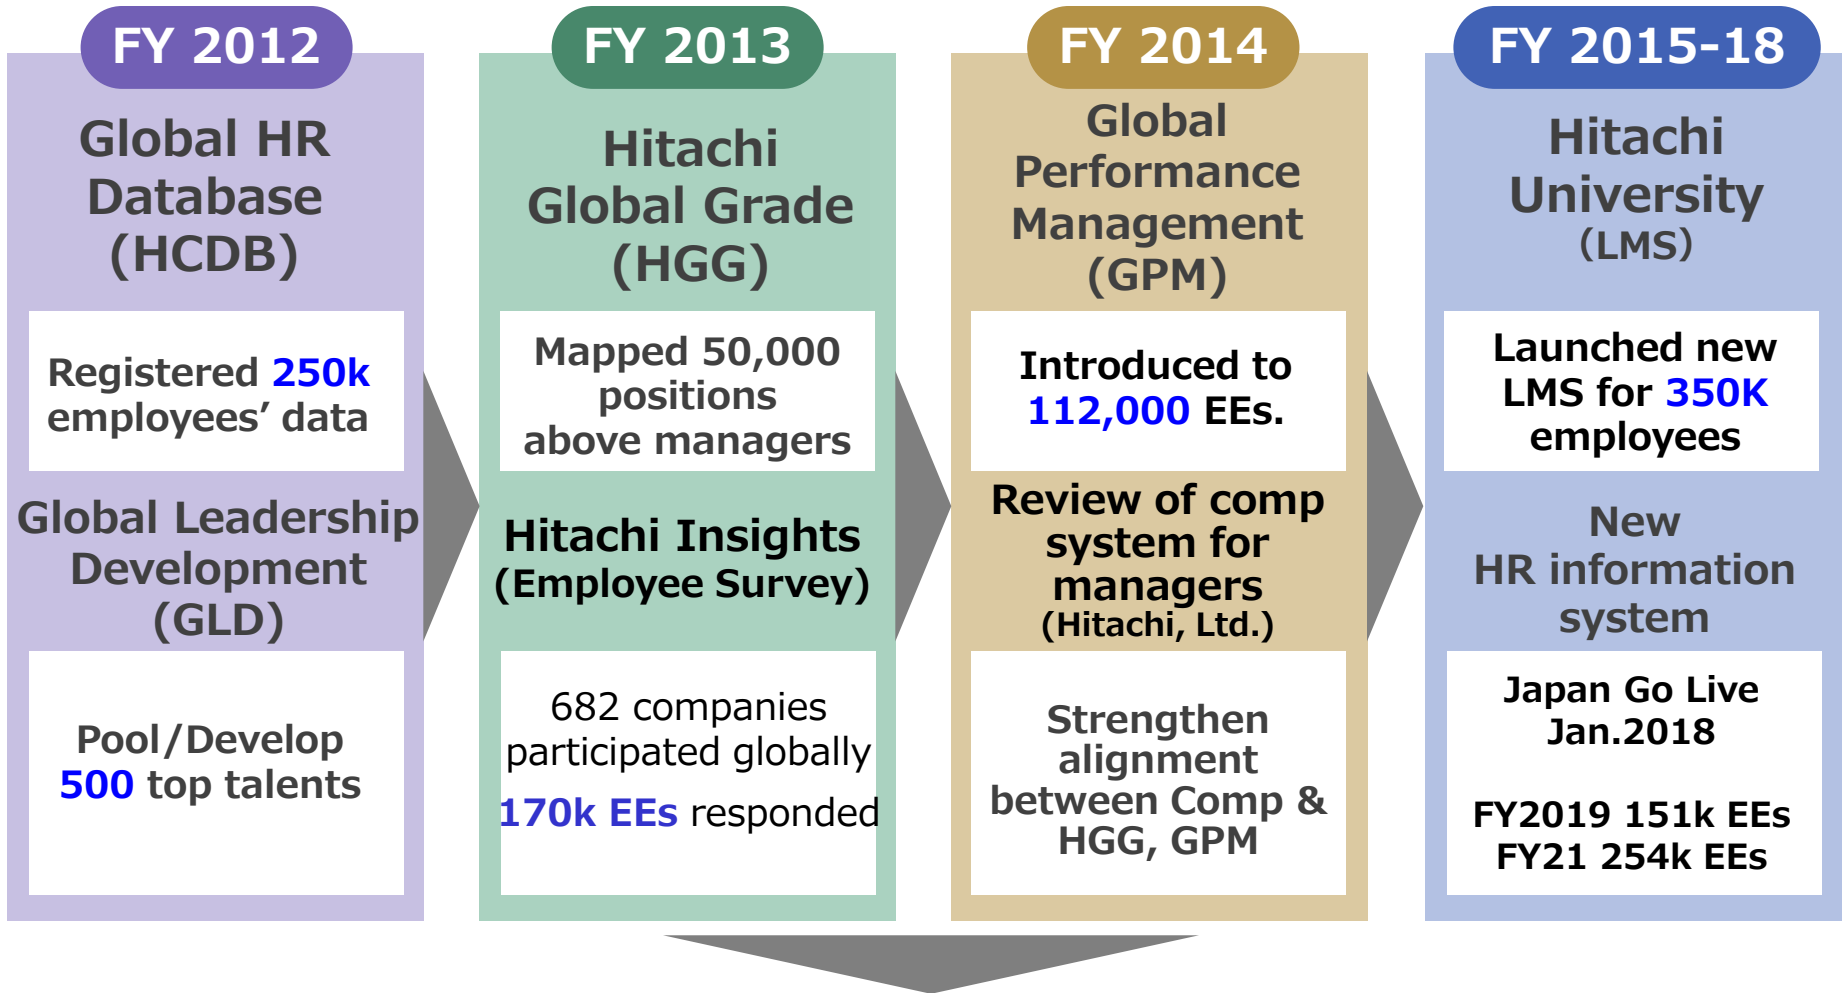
FY 2012

Global HR Database (HCDB)

Registered 250k employees' data

Global Leadership Development (GLD)

Pool/Develop 500 top talents

FY 2013

Hitachi Global Grade (HGG)

Mapped 50,000 positions above managers

Hitachi Insights (Employee Survey)

682 companies participated globally

170k EEs responded

FY 2014

Global Performance Management (GPM)

Introduced to 112,000 EEs.

Review of comp system for managers (Hitachi, Ltd.)

Strengthen alignment between Comp & HGG, GPM

FY 2015-18

Hitachi University (LMS)

Launched new LMS for 350K employees

New HR information system

Japan Go Live Jan.2018

FY2019 151k EEs
FY21 254k EEs